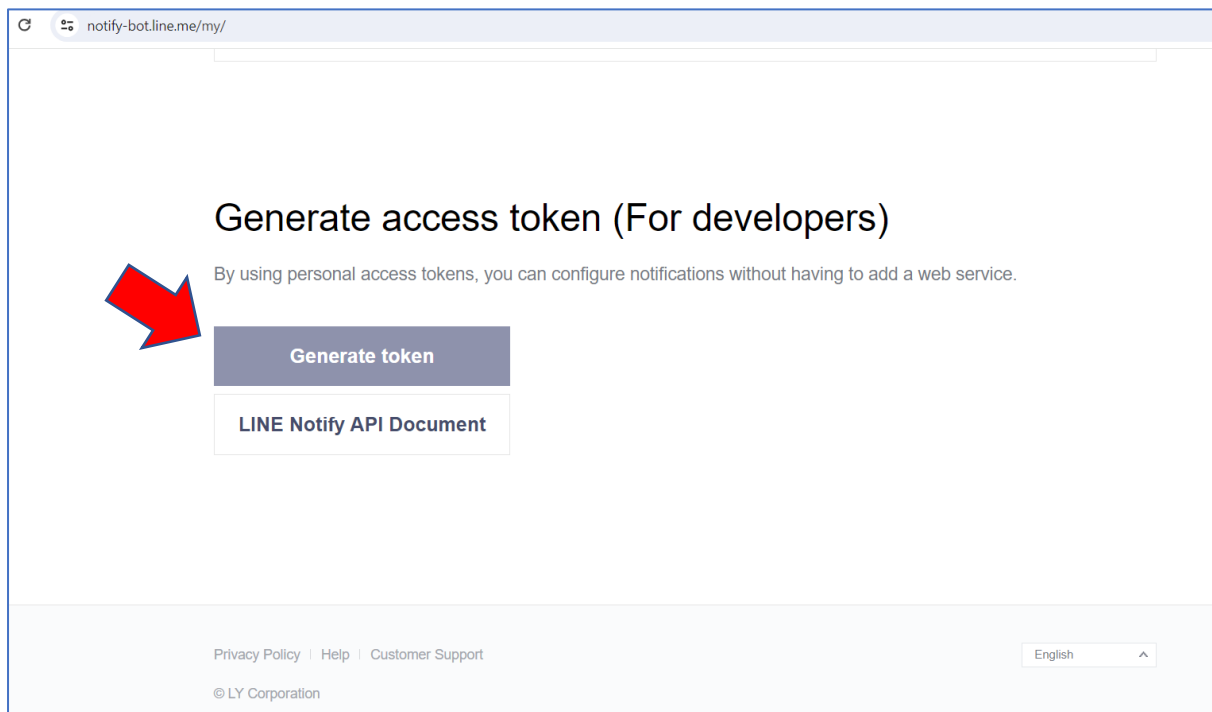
notify-bot.line.me/my/

Generate access token (For developers)

By using personal access tokens, you can configure notifications without having to add a web service.

Generate token

LINE Notify API Document

Privacy Policy | Help | Customer Support

English

© LY Corporation